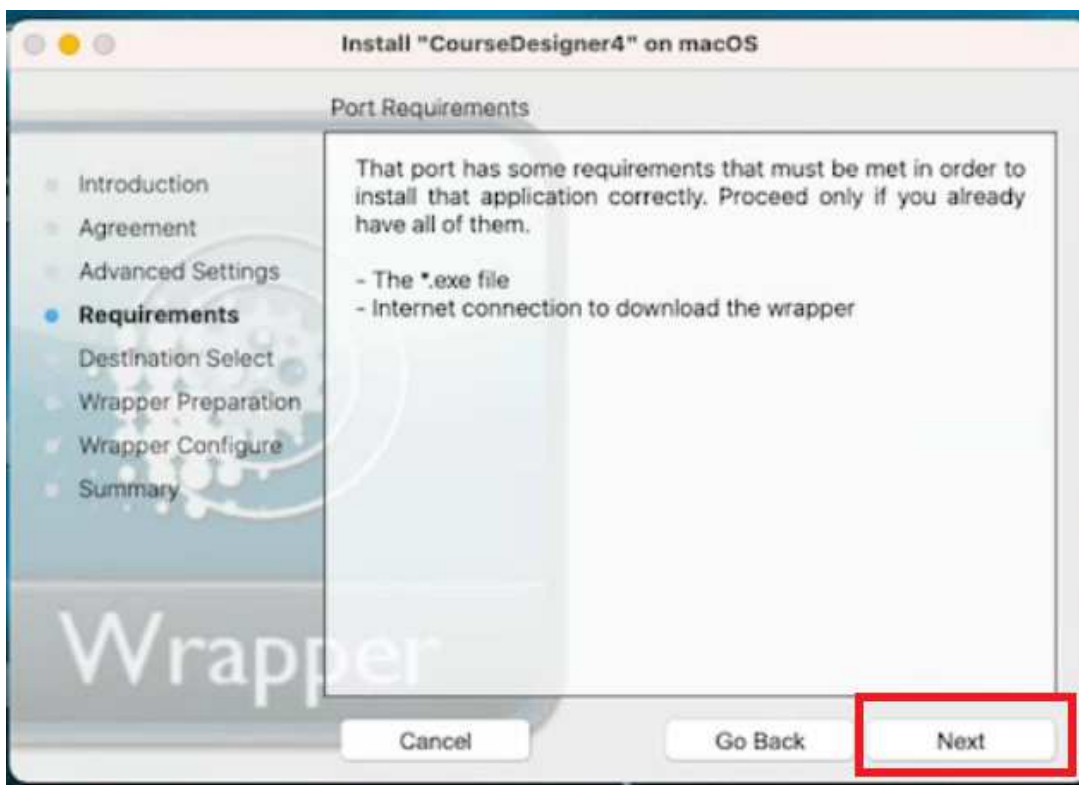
Install "CourseDesigner4" on macOS

Port Requirements

Introduction
Agreement
Advanced Settings
Requirements
Destination Select
Wrapper Preparation
Wrapper Configure
Summary

That port has some requirements that must be met in order to install that application correctly. Proceed only if you already have all of them.

- The *.exe file
- Internet connection to download the wrapper

Wrapper

Cancel
Go Back
Next